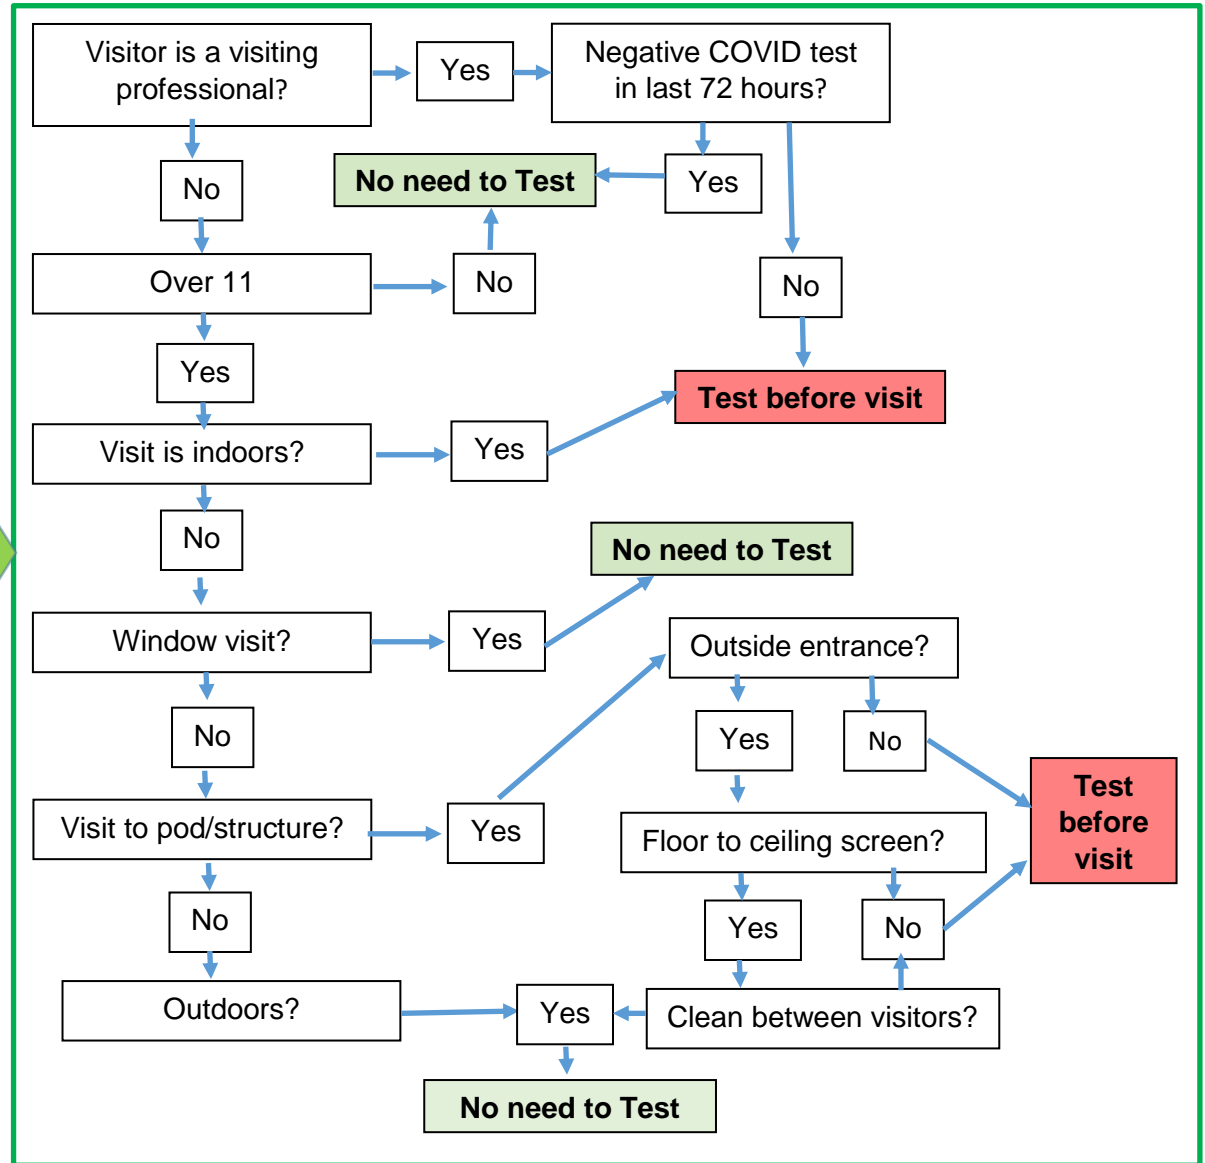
Visitor is a visiting professional?

Yes

Negative COVID test in last 72 hours?

No

No need to Test

Yes

Over 11

No

No

Yes

Test before visit

Visit is indoors?

Yes

No

No need to Test

Window visit?

Yes

Outside entrance?

No

Yes

No

Test before visit

Visit to pod/structure?

Yes

Floor to ceiling screen?

No

Yes

No

Outdoors?

Yes

Clean between visitors?

No need to Test